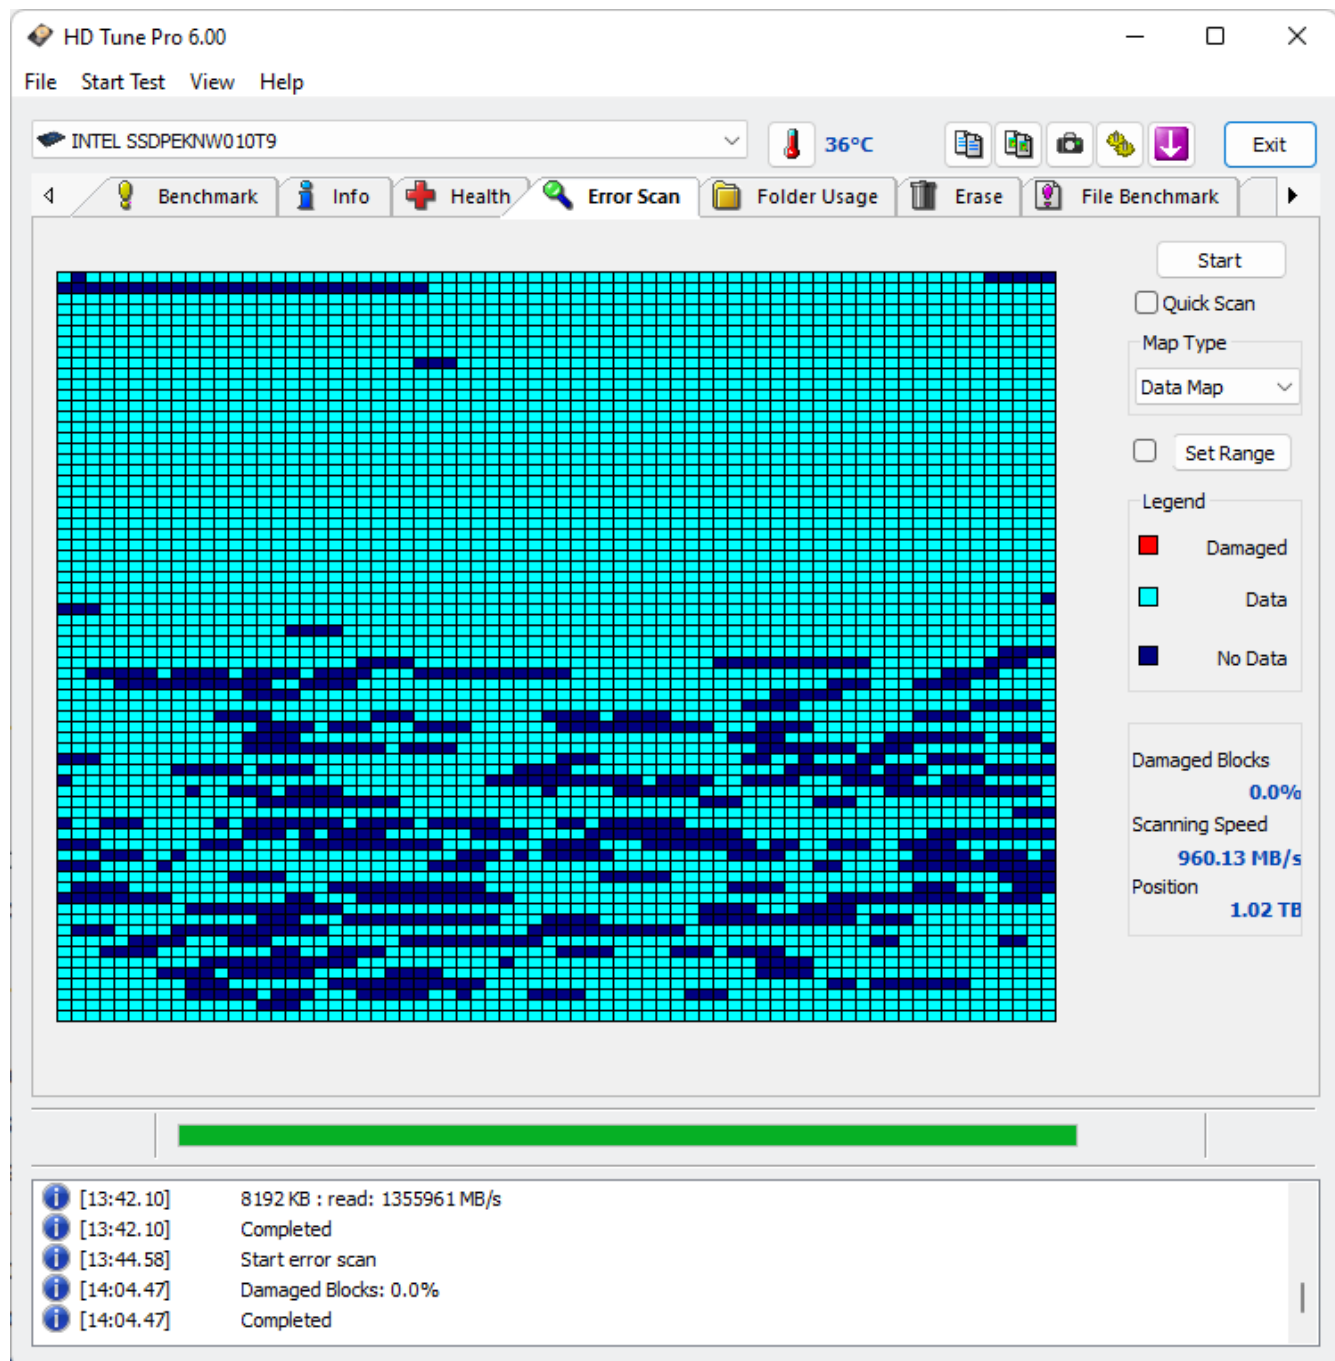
HD Tune Pro 6.00

File Start Test View Help

INTEL SSDPEKNW010T9

36°C

Exit

Benchmark Info Health Error Scan Folder Usage Erase File Benchmark

Start

Quick Scan

Map Type

Data Map

Set Range

Legend

Damaged

Data

No Data

Damaged Blocks

0.0%

Scanning Speed

960.13 MB/s

Position

1.02 TB

[13:42.10] 8192 KB : read: 1355961 MB/s

[13:42.10] Completed

[13:44.58] Start error scan

[14:04.47] Damaged Blocks: 0.0%

[14:04.47] Completed